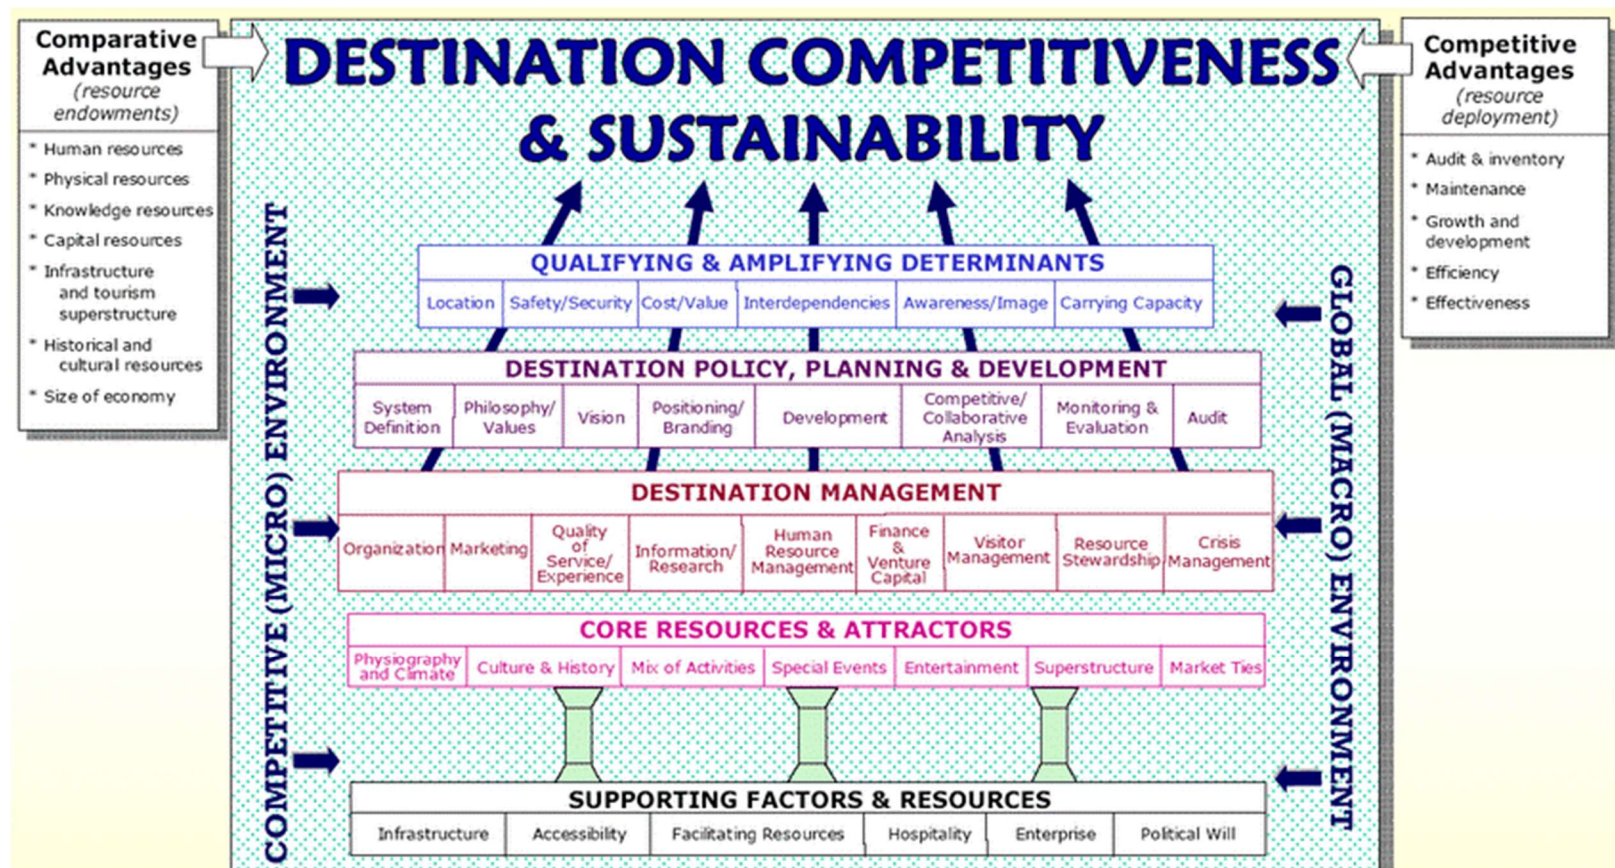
Comparative Advantages
(resource endowments)

* Human resources
* Physical resources
* Knowledge resources
* Capital resources
* Infrastructure and tourism superstructure
* Historical and cultural resources
* Size of economy

DESTINATION COMPETITIVENESS & SUSTAINABILITY

Competitive Advantages
(resource deployment)

* Audit & inventory
* Maintenance
* Growth and development
* Efficiency
* Effectiveness

COMPETITIVE (MICRO) ENVIRONMENT

GLOBAL (MACRO) ENVIRONMENT

QUALIFYING & AMPLIFYING DETERMINANTS

| Location | Safety/Security | Cost/Value | Interdependencies | Awareness/Image | Carrying Capacity |
|---|---|---|---|---|---|

DESTINATION POLICY, PLANNING & DEVELOPMENT

| System Definition | Philosophy/ Values | Vision | Positioning/ Branding | Development | Competitive/ Collaborative Analysis | Monitoring & Evaluation | Audit |
|---|---|---|---|---|---|---|---|

DESTINATION MANAGEMENT

| Organization | Marketing | Quality of Service/ Experience | Information/ Research | Human Resource Management | Finance & Venture Capital | Visitor Management | Resource Stewardship | Crisis Management |
|---|---|---|---|---|---|---|---|---|

CORE RESOURCES & ATTRACTORS

| Physiography and Climate | Culture & History | Mix of Activities | Special Events | Entertainment | Superstructure | Market Ties |
|---|---|---|---|---|---|---|

SUPPORTING FACTORS & RESOURCES

| Infrastructure | Accessibility | Facilitating Resources | Hospitality | Enterprise | Political Will |
|---|---|---|---|---|---|